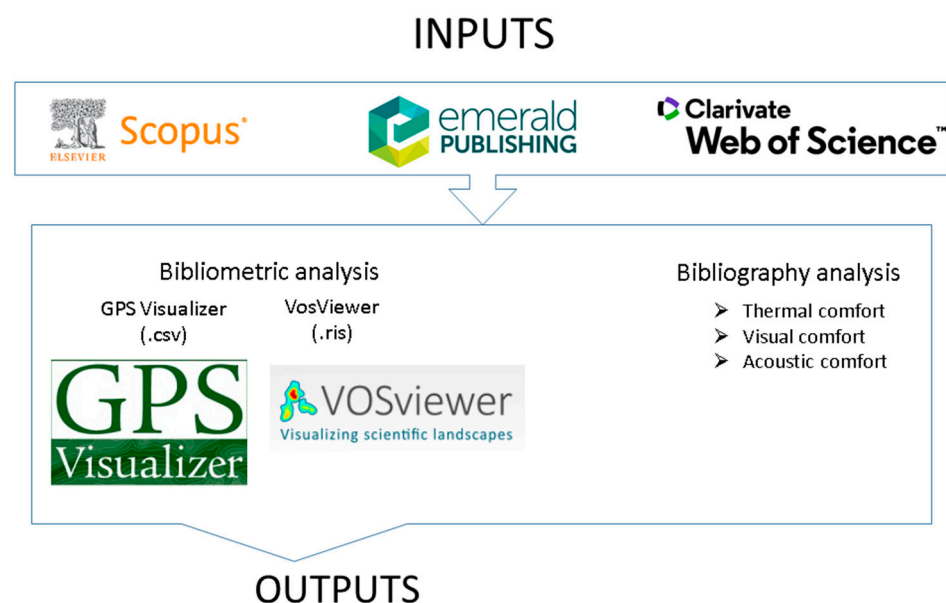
INPUTS

ELSEVIER Scopus®

emerald PUBLISHING

Clarivate Web of Science™

Bibliometric analysis

GPS Visualizer (.csv)

VosViewer (.ris)

GPS Visualizer

VOSviewer Visualizing scientific landscapes

Bibliography analysis

➢ Thermal comfort
➢ Visual comfort
➢ Acoustic comfort

OUTPUTS